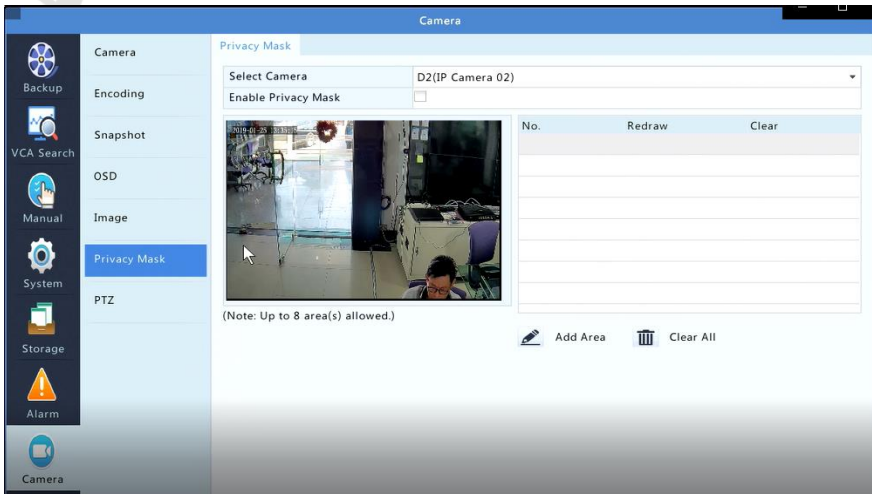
Camera

Backup
VCA Search
Manual
System
Storage
Alarm
Camera

Camera
Encoding
Snapshot
OSD
Image
Privacy Mask
PTZ

Privacy Mask

Select Camera D2(IP Camera 02)
Enable Privacy Mask

2019-01-25 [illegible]

| No. | Redraw | Clear |
|---|---|---|

(Note: Up to 8 area(s) allowed.)

Add Area Clear All